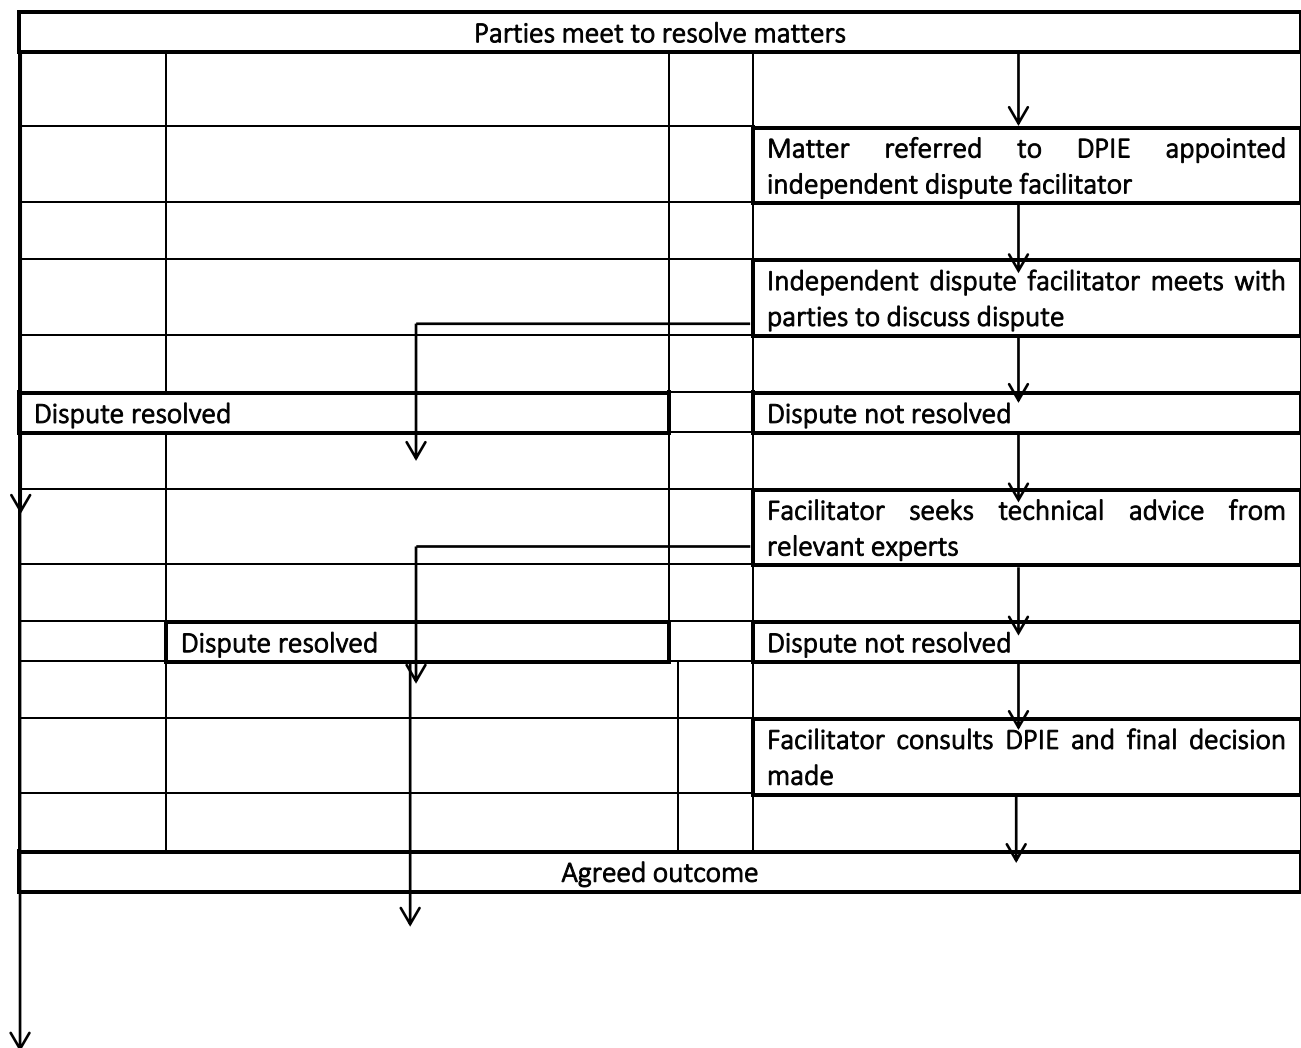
Parties meet to resolve matters

Matter referred to DPIE appointed independent dispute facilitator

Independent dispute facilitator meets with parties to discuss dispute

Dispute resolved

Dispute not resolved

Facilitator seeks technical advice from relevant experts

Dispute resolved

Dispute not resolved

Facilitator consults DPIE and final decision made

Agreed outcome